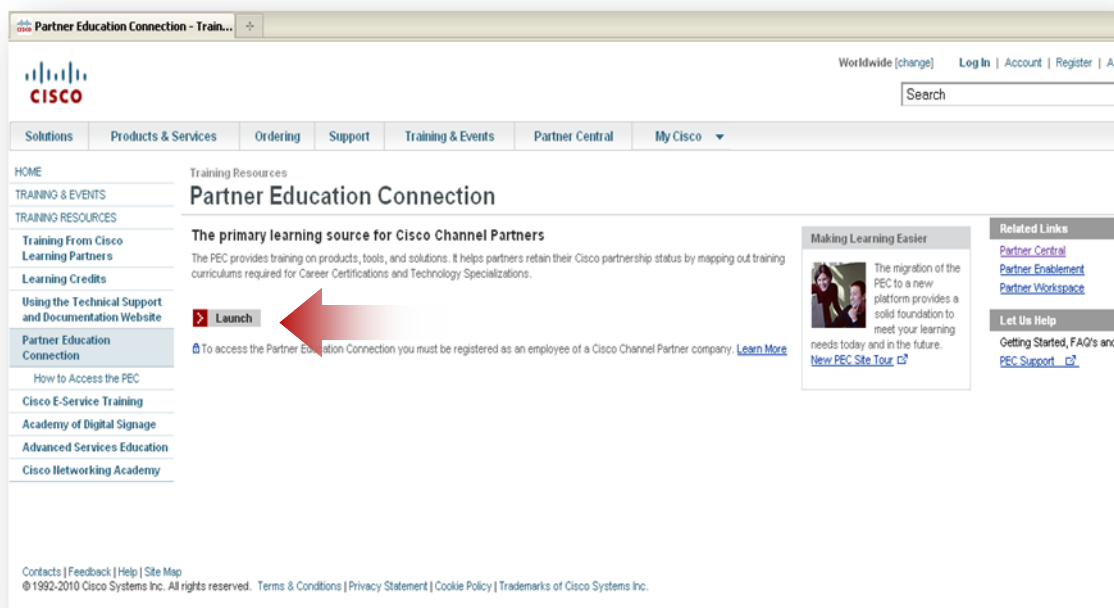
Partner Education Connection - Train...

CISCO

Worldwide [change] Log In | Account | Register | A

Search

Solutions | Products & Services | Ordering | Support | Training & Events | Partner Central | My Cisco

HOME
TRAINING & EVENTS
TRAINING RESOURCES
Training From Cisco Learning Partners
Learning Credits
Using the Technical Support and Documentation Website
Partner Education Connection
How to Access the PEC
Cisco E-Service Training
Academy of Digital Signage
Advanced Services Education
Cisco Networking Academy

Training Resources
Partner Education Connection

The primary learning source for Cisco Channel Partners

The PEC provides training on products, tools, and solutions. It helps partners retain their Cisco partnership status by mapping out training curriculums required for Career Certifications and Technology Specializations.

Launch

To access the Partner Education Connection you must be registered as an employee of a Cisco Channel Partner company. Learn More

Making Learning Easier

The migration of the PEC to a new platform provides a solid foundation to meet your learning needs today and in the future.
New PEC Site Tour

Related Links
Partner Central
Partner Enablement
Partner Workspace

Let Us Help
Getting Started, FAQ's and
PEC Support

Contacts | Feedback | Help | Site Map
© 1992-2010 Cisco Systems Inc. All rights reserved. Terms & Conditions | Privacy Statement | Cookie Policy | Trademarks of Cisco Systems Inc.